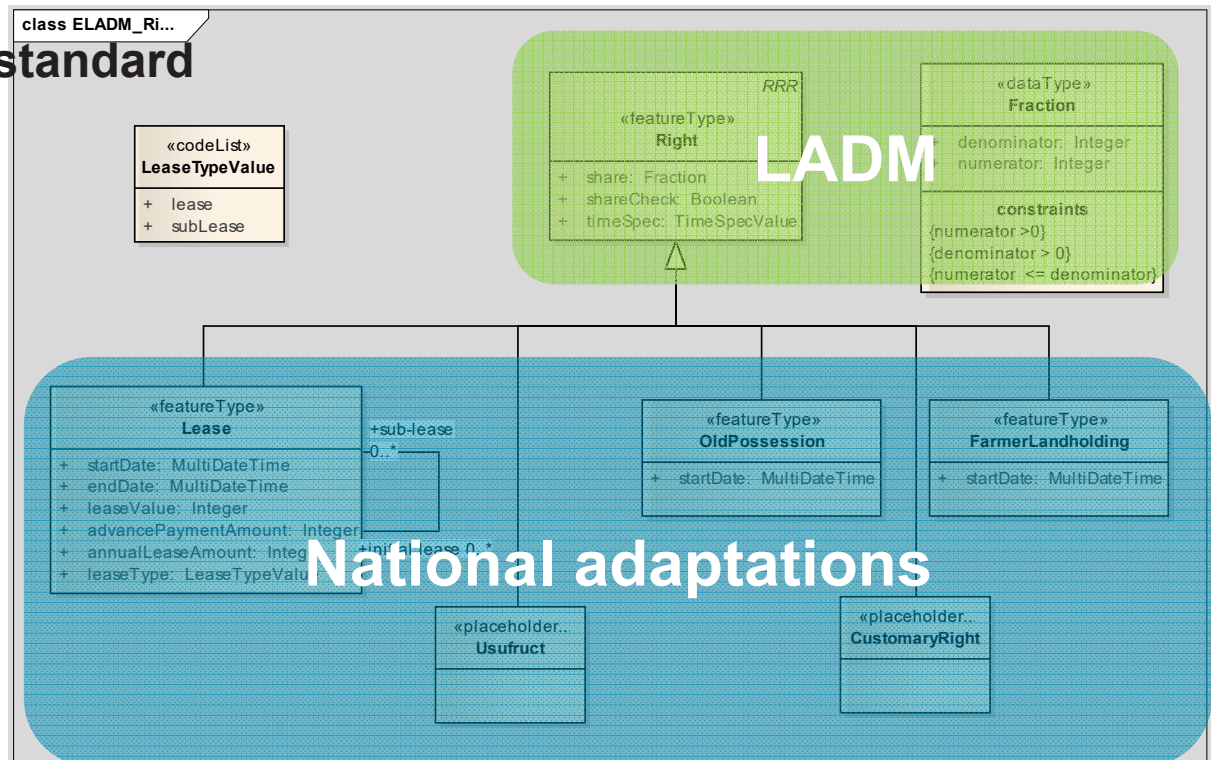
class ELADM_Ri...

standard

«codeList»
LeaseTypeValue

+ lease
+ subLease

RRR
«featureType»
Right

+ share: Fraction
+ shareCheck: Boolean
+ timeSpec: TimeSpecValue

«dataType»
Fraction

+ denominator: Integer
+ numerator: Integer

constraints
{numerator >0}
{denominator > 0}
{numerator <= denominator}

LADM

«featureType»
Lease

+ startDate: MultiDateTime
+ endDate: MultiDateTime
+ leaseValue: Integer
+ advancePaymentAmount: Integer
+ annualLeaseAmount: Integ
+ leaseType: LeaseTypeValu

+sub-lease
0..*
+initialLease 0..*

«featureType»
OldPossession

+ startDate: MultiDateTime

«featureType»
FarmerLandholding

+ startDate: MultiDateTime

National adaptations

«placeholder..
Usufruct

«placeholder..
CustomaryRight